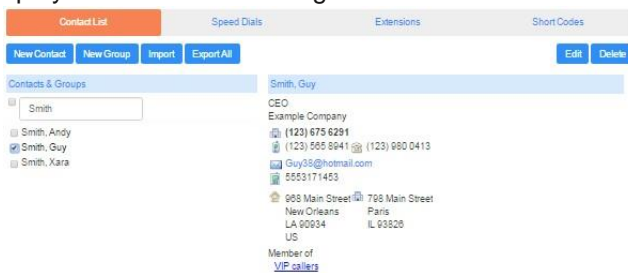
Contact List
Speed Dials
Extensions
Short Codes

New Contact
New Group
Import
Export All

Edit
Delete

Contacts & Groups

Smith

Smith, Andy
Smith, Guy
Smith, Xara

Smith, Guy

CEO
Example Company
(123) 675 6291
(123) 565 8941 (123) 980 0413
Guy38@hotmail.com
5553171453

968 Main Street
New Orleans
LA 90934
US

798 Main Street
Paris
IL 93826

Member of
VIP callers